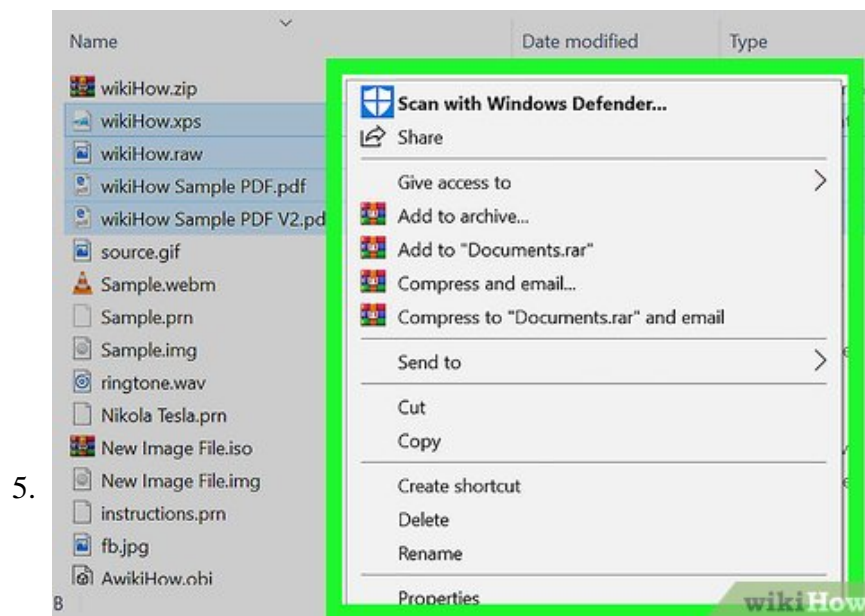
Name

Date modified

Type

wikiHow.zip

wikiHow.xps

wikiHow.raw

wikiHow Sample PDF.pdf

wikiHow Sample PDF V2.pd

source.gif

Sample.webm

Sample.prn

Sample.img

ringtone.wav

Nikola Tesla.prn

New Image File.iso

New Image File.img

instructions.prn

fb.jpg

AwikiHow.obj

B

Scan with Windows Defender...

Share

Give access to

Add to archive...

Add to "Documents.rar"

Compress and email...

Compress to "Documents.rar" and email

Send to

Cut

Copy

Create shortcut

Delete

Rename

Properties

5.

wikiHow